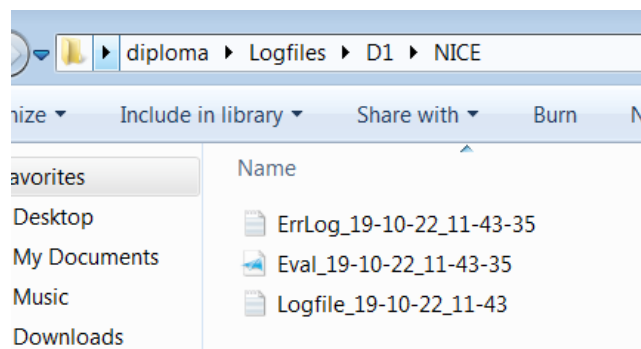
▸ diploma ▸ Logfiles ▸ D1 ▸ NICE

nize ▾ Include in library ▾ Share with ▾ Burn N

avorites
Desktop
My Documents
Music
Downloads

Name

ErrLog_19-10-22_11-43-35
Eval_19-10-22_11-43-35
Logfile_19-10-22_11-43